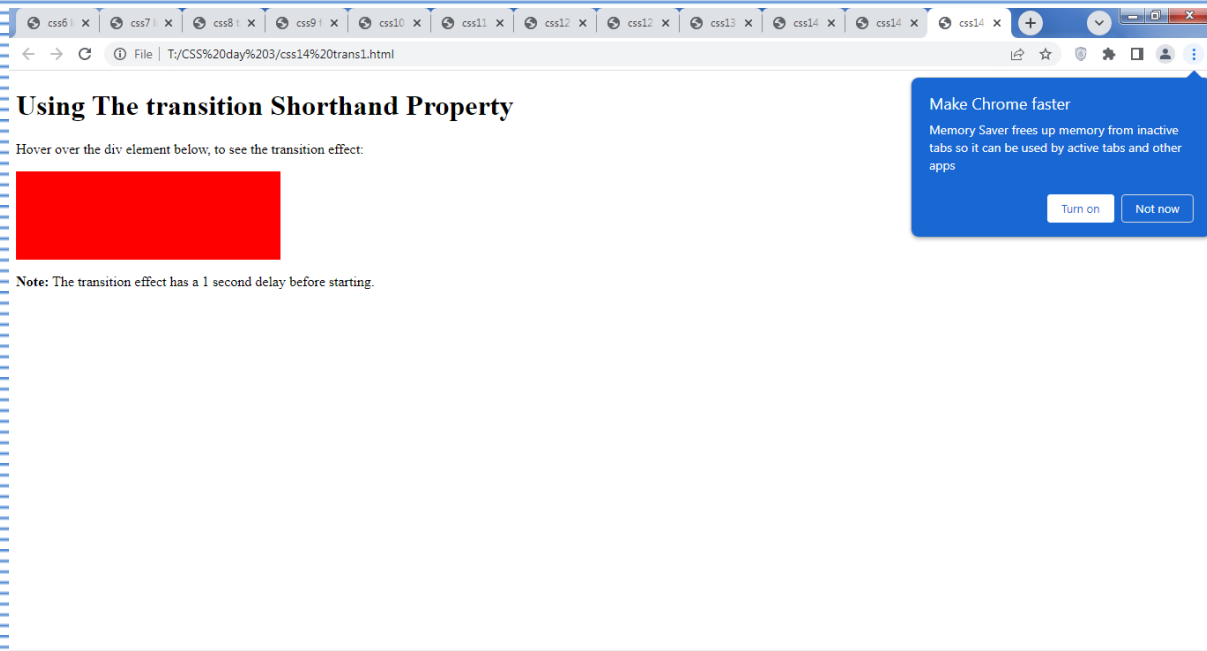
css6 | css7 | css8 | css9 | css10 | css11 | css12 | css12 | css13 | css14 | css14 | css14

File | T:/CSS%20day%203/css14%20trans1.html

# Using The transition Shorthand Property

Hover over the div element below, to see the transition effect:

**Note:** The transition effect has a 1 second delay before starting.

Make Chrome faster

Memory Saver frees up memory from inactive tabs so it can be used by active tabs and other apps

Turn on

Not now